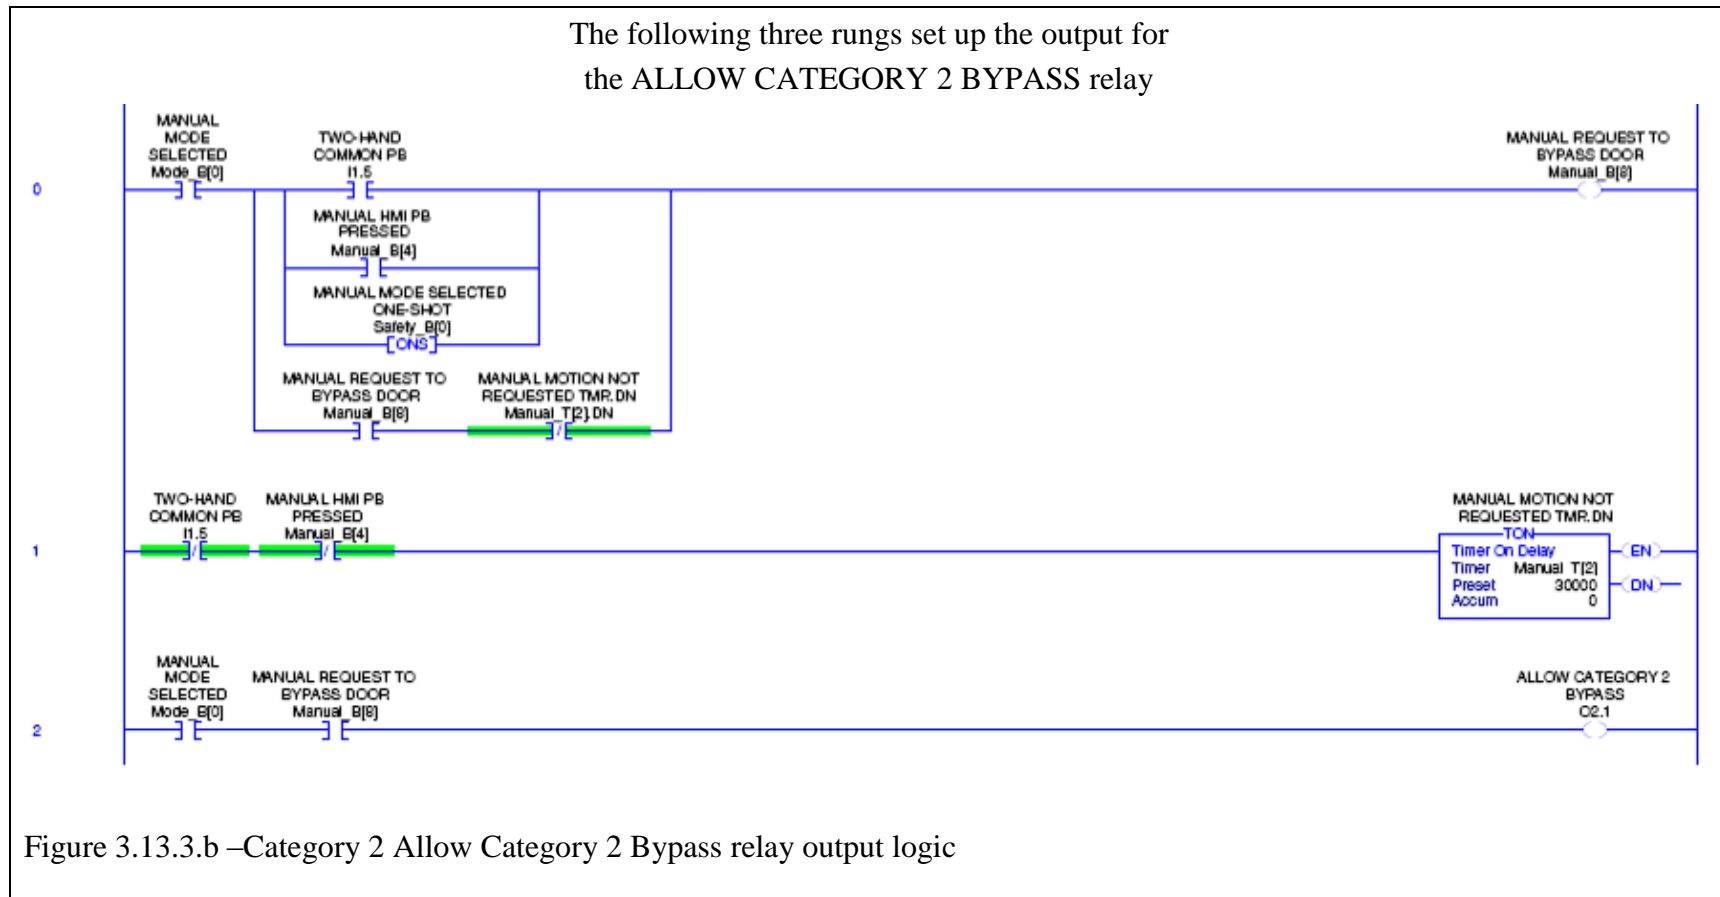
The following three rungs set up the output for the ALLOW CATEGORY 2 BYPASS relay

0

MANUAL MODE SELECTED Mode_B[0]

TWO-HAND COMMON PB I1.5

MANUAL REQUEST TO BYPASS DOOR Manual_B[8]

MANUAL HMI PB PRESSED Manual_B[4]

MANUAL MODE SELECTED ONE-SHOT Safety_B[0] ONS

MANUAL REQUEST TO BYPASS DOOR Manual_B[8]

MANUAL MOTION NOT REQUESTED TMR.DN Manual_T[2].DN

1

TWO-HAND COMMON PB I1.5

MANUAL HMI PB PRESSED Manual_B[4]

MANUAL MOTION NOT REQUESTED TMR.DN

TON
Timer On Delay
Timer Manual_T[2]
Preset 30000
Accum 0

EN

DN

2

MANUAL MODE SELECTED Mode_B[0]

MANUAL REQUEST TO BYPASS DOOR Manual_B[8]

ALLOW CATEGORY 2 BYPASS O2.1

Figure 3.13.3.b –Category 2 Allow Category 2 Bypass relay output logic